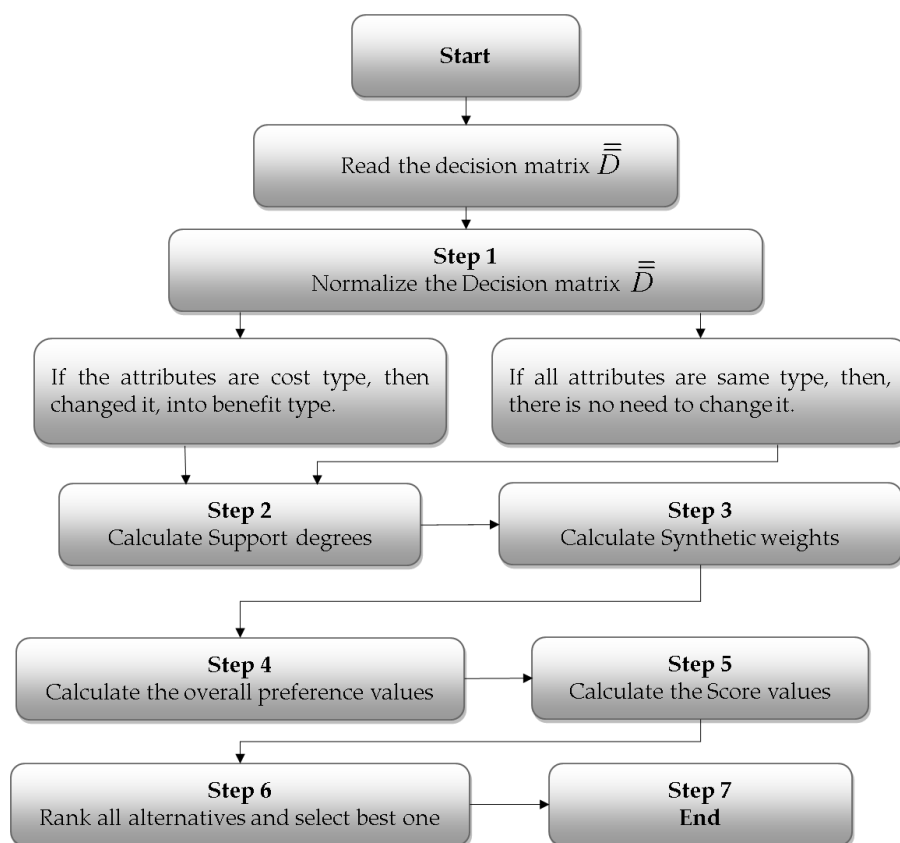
Start

Read the decision matrix $\bar{\bar{D}}$

Step 1
Normalize the Decision matrix $\bar{\bar{D}}$

If the attributes are cost type, then changed it, into benefit type.

If all attributes are same type, then, there is no need to change it.

Step 2
Calculate Support degrees

Step 3
Calculate Synthetic weights

Step 4
Calculate the overall preference values

Step 5
Calculate the Score values

Step 6
Rank all alternatives and select best one

Step 7
End